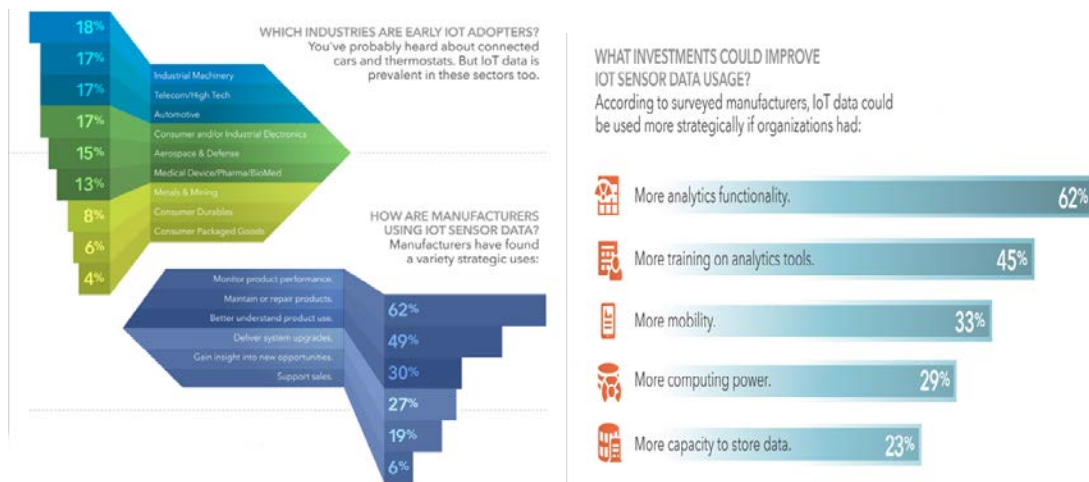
WHICH INDUSTRIES ARE EARLY IOT ADOPTERS? You've probably heard about connected cars and thermostats. But IoT data is prevalent in these sectors too.

18%
17%
17%
17%
15%
13%
8%
6%
4%

Industrial Machinery
Telecom/High Tech
Automotive
Consumer and/or Industrial Electronics
Aerospace & Defense
Medical Device/Pharma/BioMed
Metals & Mining
Consumer Durables
Consumer Packaged Goods

HOW ARE MANUFACTURERS USING IOT SENSOR DATA? Manufacturers have found a variety strategic uses:

Monitor product performance.
Maintain or repair products.
Better understand product use.
Deliver system upgrades.
Gain insight into new opportunities.
Support sales.

62%
49%
30%
27%
19%
6%

WHAT INVESTMENTS COULD IMPROVE IOT SENSOR DATA USAGE?
According to surveyed manufacturers, IoT data could be used more strategically if organizations had:

More analytics functionality. 62%
More training on analytics tools. 45%
More mobility. 33%
More computing power. 29%
More capacity to store data. 23%